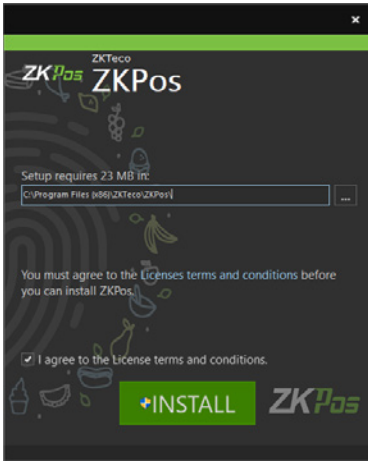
×

ZKPos ZKTeco ZKPos

Setup requires 23 MB in:

C:\Program Files (x86)\ZKTeco\ZKPos\

...

You must agree to the Licenses terms and conditions before you can install ZKPos.

I agree to the License terms and conditions.

INSTALL

ZKPos